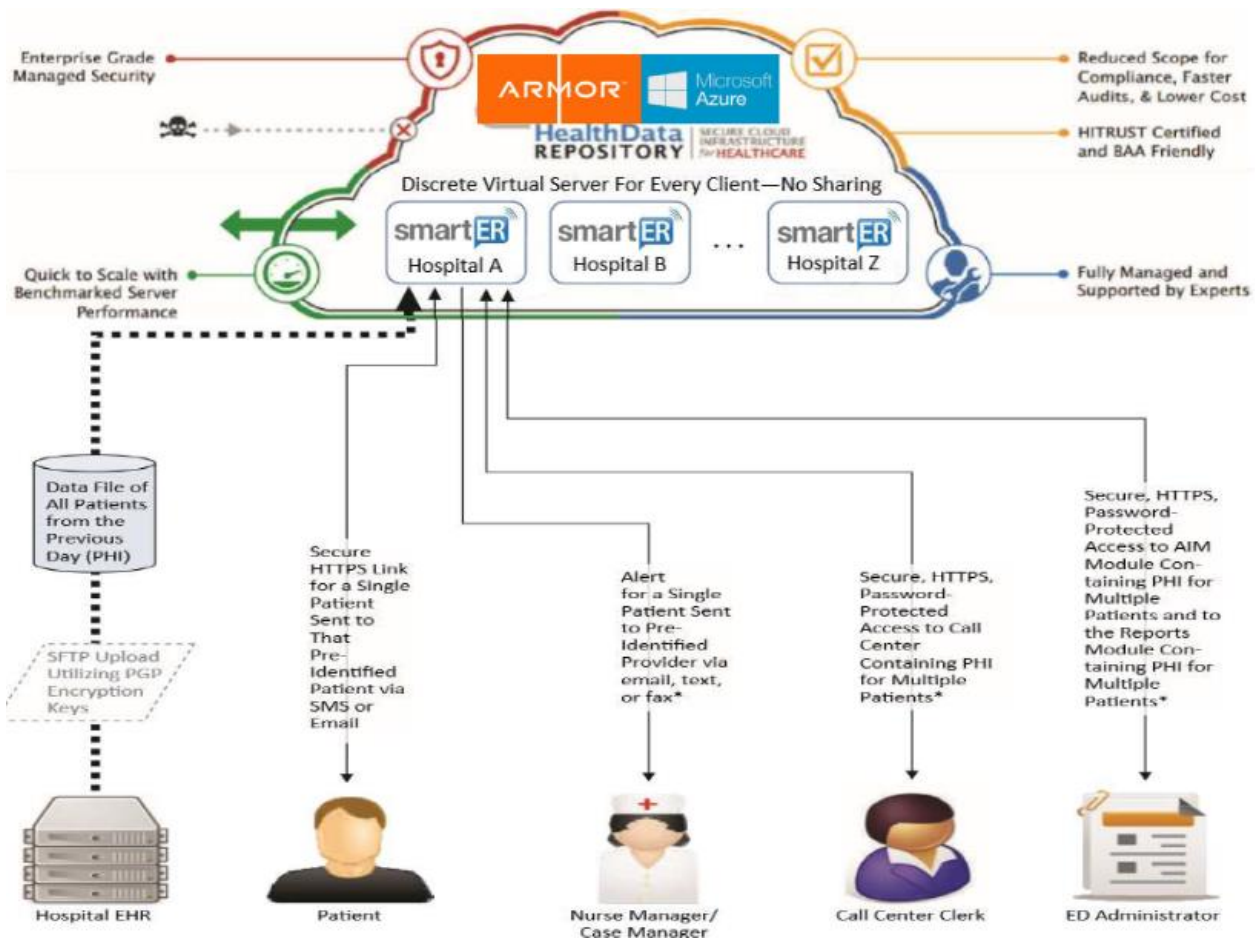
Enterprise Grade Managed Security

ARMOR Microsoft Azure

HealthData REPOSITORY | SECURE CLOUD INFRASTRUCTURE for HEALTHCARE

Reduced Scope for Compliance, Faster Audits, & Lower Cost

HITRUST Certified and BAA Friendly

Discrete Virtual Server For Every Client—No Sharing

smartER Hospital A

smartER Hospital B

...

smartER Hospital Z

Quick to Scale with Benchmarked Server Performance

Fully Managed and Supported by Experts

Data File of All Patients from the Previous Day (PHI)

SFTP Upload Utilizing PGP Encryption Keys

Secure HTTPS Link for a Single Patient Sent to That Pre-Identified Patient via SMS or Email

Alert for a Single Patient Sent to Pre-Identified Provider via email, text, or fax*

Secure, HTTPS, Password-Protected Access to Call Center Containing PHI for Multiple Patients*

Secure, HTTPS, Password-Protected Access to AIM Module Containing PHI for Multiple Patients and to the Reports Module Containing PHI for Multiple Patients*

Hospital EHR

Patient

Nurse Manager/ Case Manager

Call Center Clerk

ED Administrator